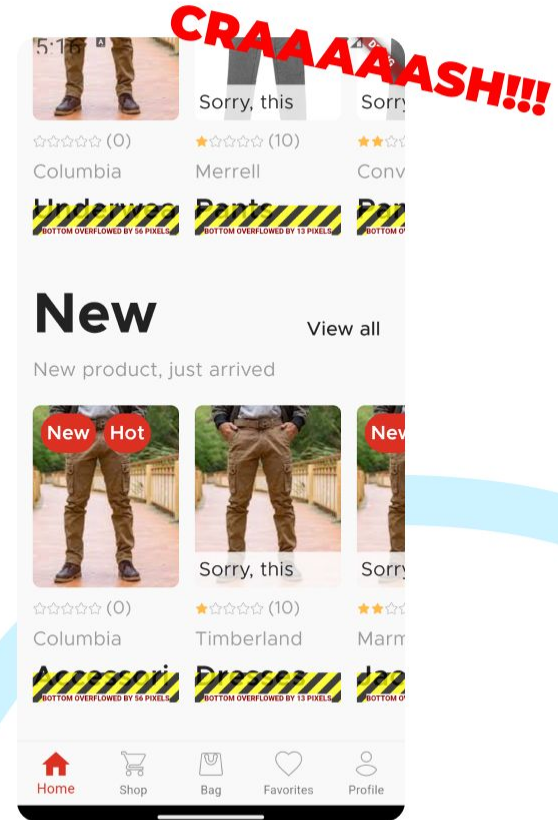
CRAAAAASH!!!

5:16

Sorry, this

Sorry

(0)

(10)

Columbia

Merrell

Conv

BOTTOM OVERFLOWED BY 56 PIXELS

BOTTOM OVERFLOWED BY 13 PIXELS

BOTTOM O

New

View all

New product, just arrived

New

Hot

New

Sorry, this

Sorry

(0)

(10)

Columbia

Timberland

Marm

BOTTOM OVERFLOWED BY 56 PIXELS

BOTTOM OVERFLOWED BY 13 PIXELS

BOTTOM O

Home

Shop

Bag

Favorites

Profile